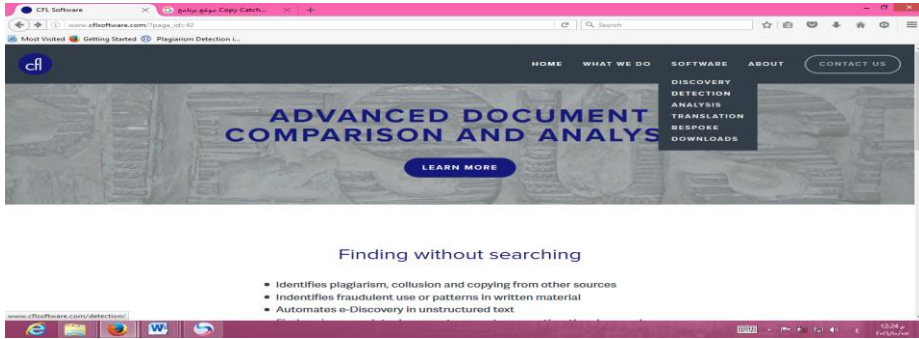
CFL Software
موقع برنامج Copy Catch...
www.cflsoftware.com/?page_id=42
Search
Most Visited Getting Started Plagiarism Detection i...

cfl
HOME WHAT WE DO SOFTWARE ABOUT CONTACT US
DISCOVERY
DETECTION
ANALYSIS
TRANSLATION
BESPOKE
DOWNLOADS

ADVANCED DOCUMENT COMPARISON AND ANALYS

LEARN MORE

Finding without searching

• Identifies plagiarism, collusion and copying from other sources
• Indentifies fraudulent use or patterns in written material
• Automates e-Discovery in unstructured text
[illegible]

www.cflsoftware.com/detection/

12:24